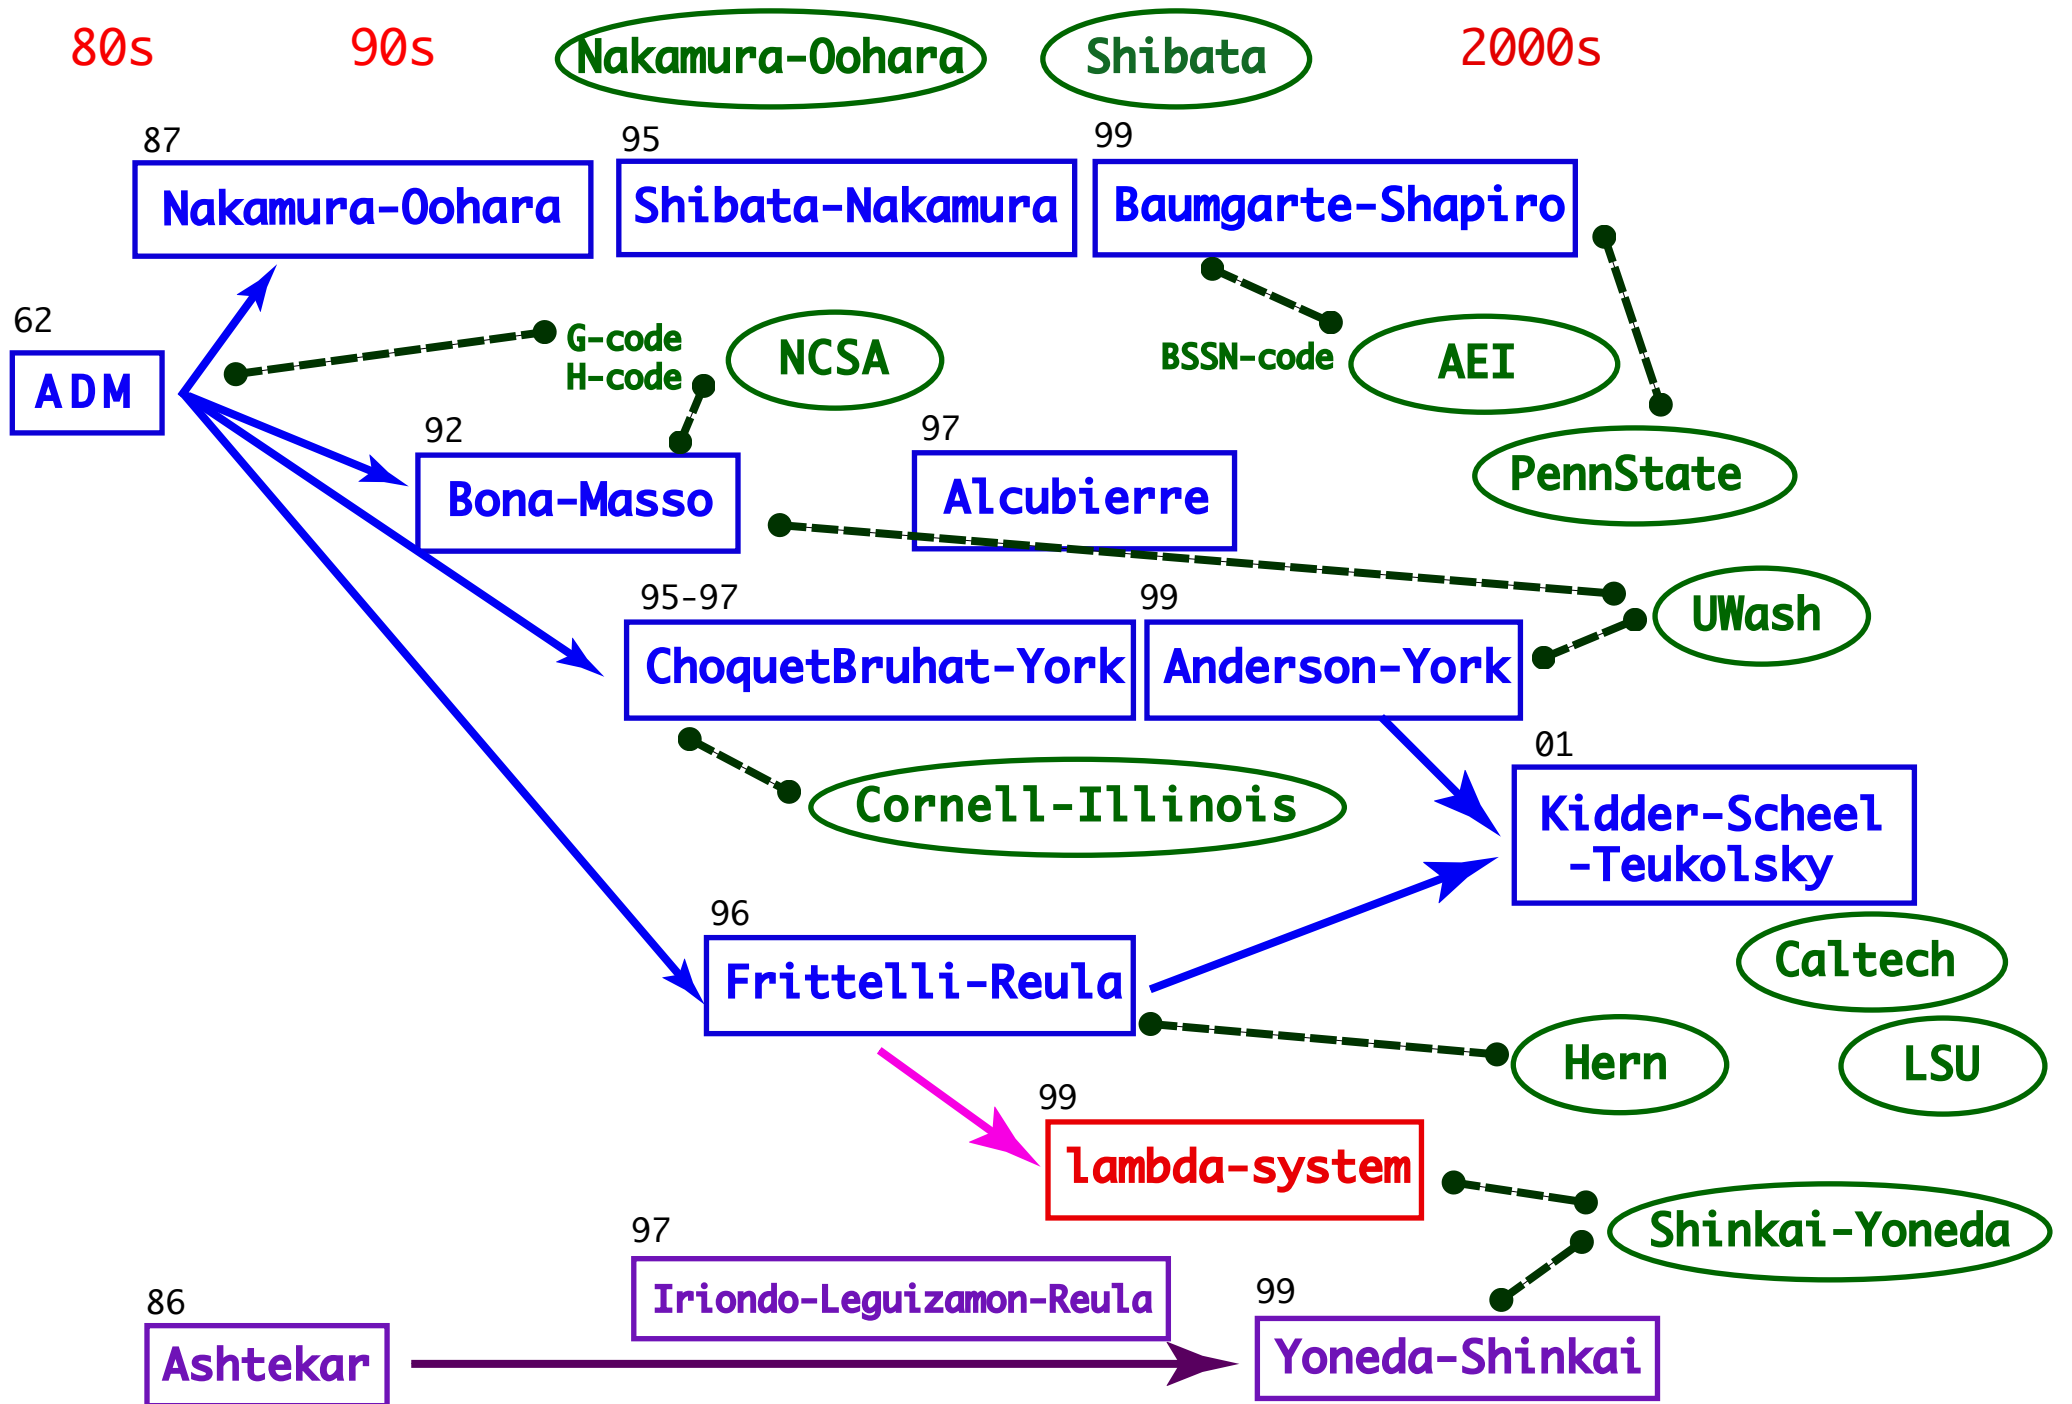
80s 90s Nakamura-Oohara Shibata 2000s

87
Nakamura-Oohara

95
Shibata-Nakamura

99
Baumgarte-Shapiro

62
ADM

G-code
H-code

NCSA

BSSN-code

AEI

PennState

92
Bona-Masso

97
Alcubierre

UWash

95-97
ChoquetBruhat-York

99
Anderson-York

01
Kidder-Scheel -Teukolsky

Cornell-Illinois

96
Frittelli-Reula

Caltech

Hern

LSU

99
lambda-system

Shinkai-Yoneda

97
Iriondo-Leguizamon-Reula

86
Ashtekar

99
Yoneda-Shinkai